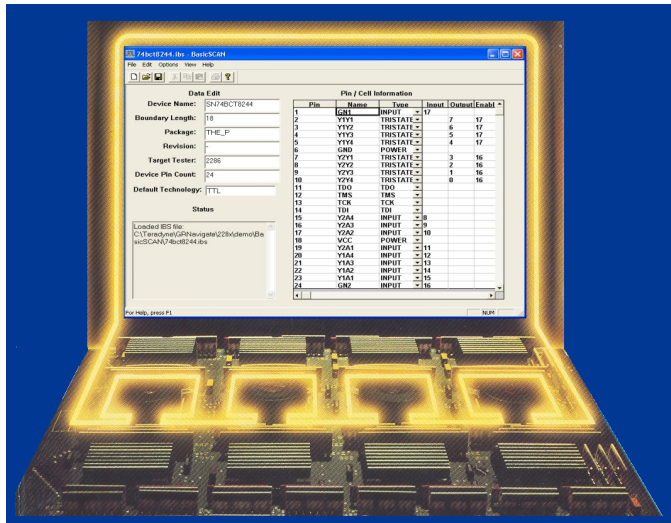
74bct8244.ibs - BasicSCAN

File Edit Options View Help

Data Edit

Device Name: SN74BCT8244

Boundary Length: 18

Package: THE_P

Revision: -

Target Tester: 2286

Device Pin Count: 24

Default Technology: TTL

Status

Loaded IBS file: C:\Teradyne\GRNavigate\228x\demo\BasicSCAN\74bct8244.ibs

Pin / Cell Information

| Pin | Name | Type | Input | Output | Enabl |
|---|---|---|---|---|---|
| 1 | GN1 | INPUT | 17 | | |
| 2 | Y1Y1 | TRISTATE | | 7 | 17 |
| 3 | Y1Y2 | TRISTATE | | 6 | 17 |
| 4 | Y1Y3 | TRISTATE | | 5 | 17 |
| 5 | Y1Y4 | TRISTATE | | 4 | 17 |
| 6 | GND | POWER | | | |
| 7 | Y2Y1 | TRISTATE | | 3 | 16 |
| 8 | Y2Y2 | TRISTATE | | 2 | 16 |
| 9 | Y2Y3 | TRISTATE | | 1 | 16 |
| 10 | Y2Y4 | TRISTATE | | 0 | 16 |
| 11 | TDO | TDO | | | |
| 12 | TMS | TMS | | | |
| 13 | TCK | TCK | | | |
| 14 | TDI | TDI | | | |
| 15 | Y2A4 | INPUT | 8 | | |
| 16 | Y2A3 | INPUT | 9 | | |
| 17 | Y2A2 | INPUT | 10 | | |
| 18 | VCC | POWER | | | |
| 19 | Y2A1 | INPUT | 11 | | |
| 20 | Y1A4 | INPUT | 12 | | |
| 21 | Y1A3 | INPUT | 13 | | |
| 22 | Y1A2 | INPUT | 14 | | |
| 23 | Y1A1 | INPUT | 15 | | |
| 24 | GN2 | INPUT | 16 | | |

For Help, press F1

NUM